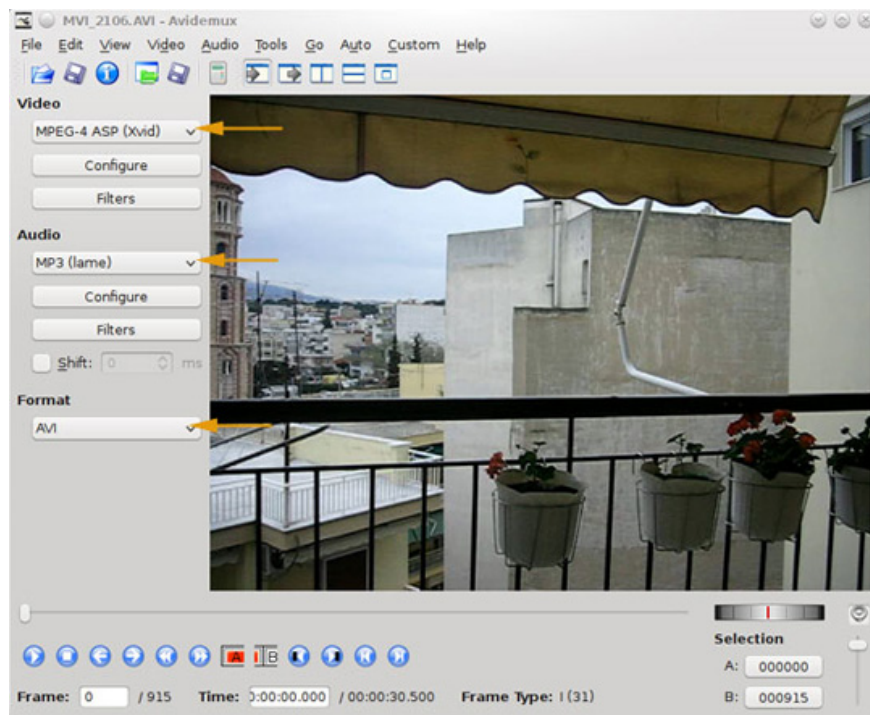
MVI_2106.AVI - Avidemux

File Edit View Video Audio Tools Go Auto Custom Help

Video

MPEG-4 ASP (Xvid)

Configure

Filters

Audio

MP3 (lame)

Configure

Filters

Shift: 0 ms

Format

AVI

A B

Selection

A: 000000

B: 000915

Frame: 0 / 915 Time: 0:00:00.000 / 00:00:30.500 Frame Type: I (31)